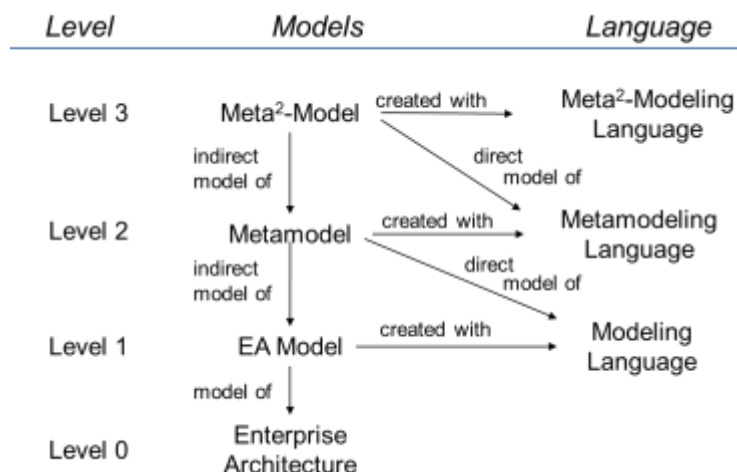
Level

Models

Language

Level 3

Meta$^2$-Model

created with

Meta$^2$-Modeling Language

indirect model of

direct model of

Level 2

Metamodel

created with

Metamodeling Language

indirect model of

direct model of

Level 1

EA Model

created with

Modeling Language

model of

Level 0

Enterprise Architecture